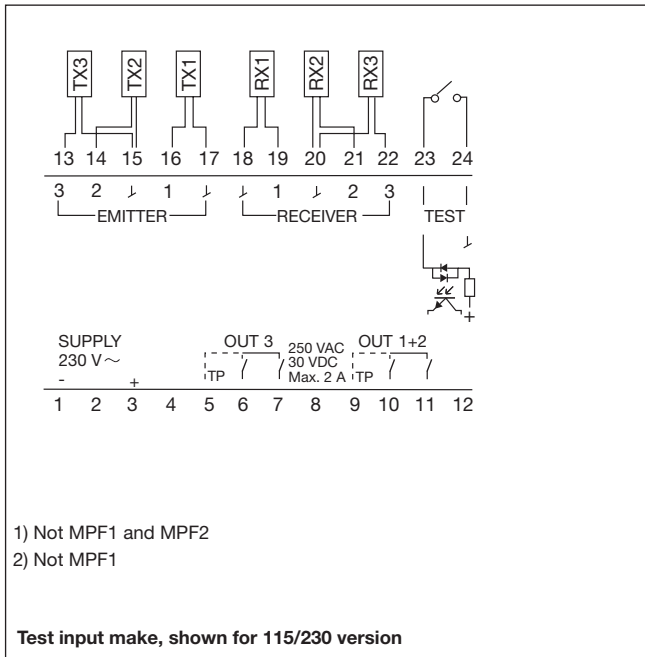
TX3 TX2 TX1 RX1 RX2 RX3

13 14 15 16 17 18 19 20 21 22 23 24

3 2 ⅃ 1 ⅃ ⅃ 1 ⅃ 2 3

EMITTER RECEIVER TEST

⅃

+

SUPPLY
230 V ~
- +

OUT 3
TP

250 VAC
30 VDC
Max. 2 A

OUT 1+2
TP

1 2 3 4 5 6 7 8 9 10 11 12

1) Not MPF1 and MPF2
2) Not MPF1

**Test input make, shown for 115/230 version**